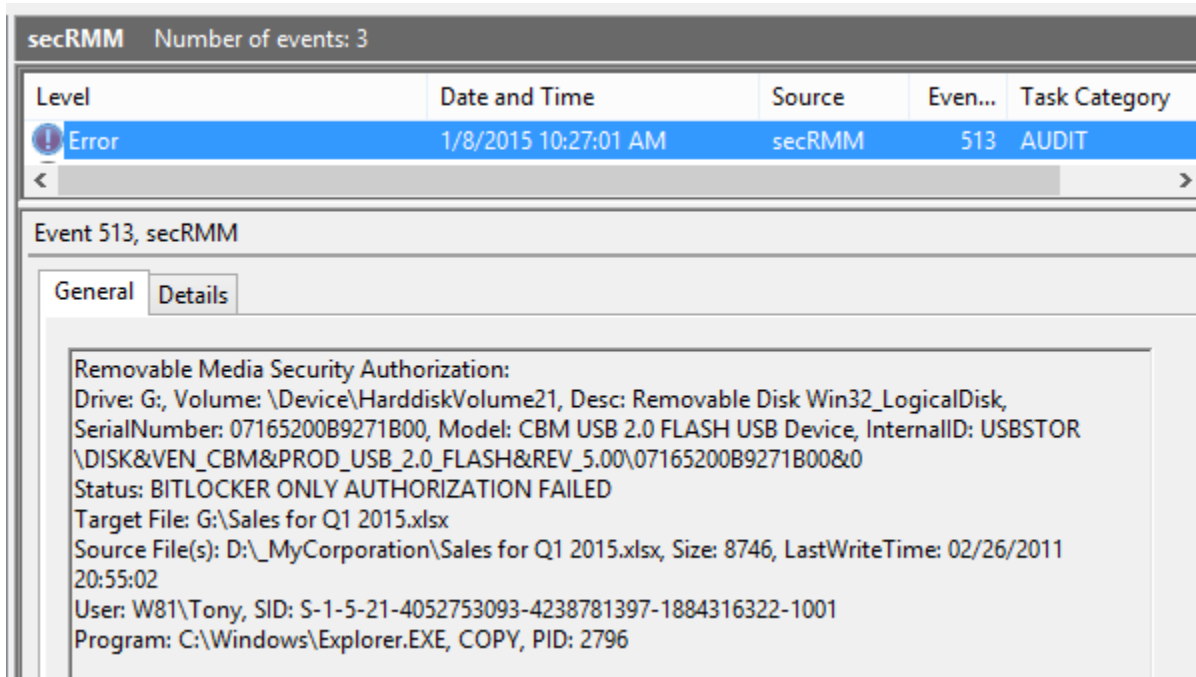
secRMM Number of events: 3

| Level | Date and Time | Source | Even... | Task Category |
|---|---|---|---|---|
| Error | 1/8/2015 10:27:01 AM | secRMM | 513 | AUDIT |

Event 513, secRMM

General Details

Removable Media Security Authorization:
Drive: G:, Volume: \Device\HarddiskVolume21, Desc: Removable Disk Win32_LogicalDisk, SerialNumber: 07165200B9271B00, Model: CBM USB 2.0 FLASH USB Device, InternalID: USBSTOR\DISK&VEN_CBM&PROD_USB_2.0_FLASH&REV_5.00\07165200B9271B00&0
Status: BITLOCKER ONLY AUTHORIZATION FAILED
Target File: G:\Sales for Q1 2015.xlsx
Source File(s): D:\_MyCorporation\Sales for Q1 2015.xlsx, Size: 8746, LastWriteTime: 02/26/2011 20:55:02
User: W81\Tony, SID: S-1-5-21-4052753093-4238781397-1884316322-1001
Program: C:\Windows\Explorer.EXE, COPY, PID: 2796